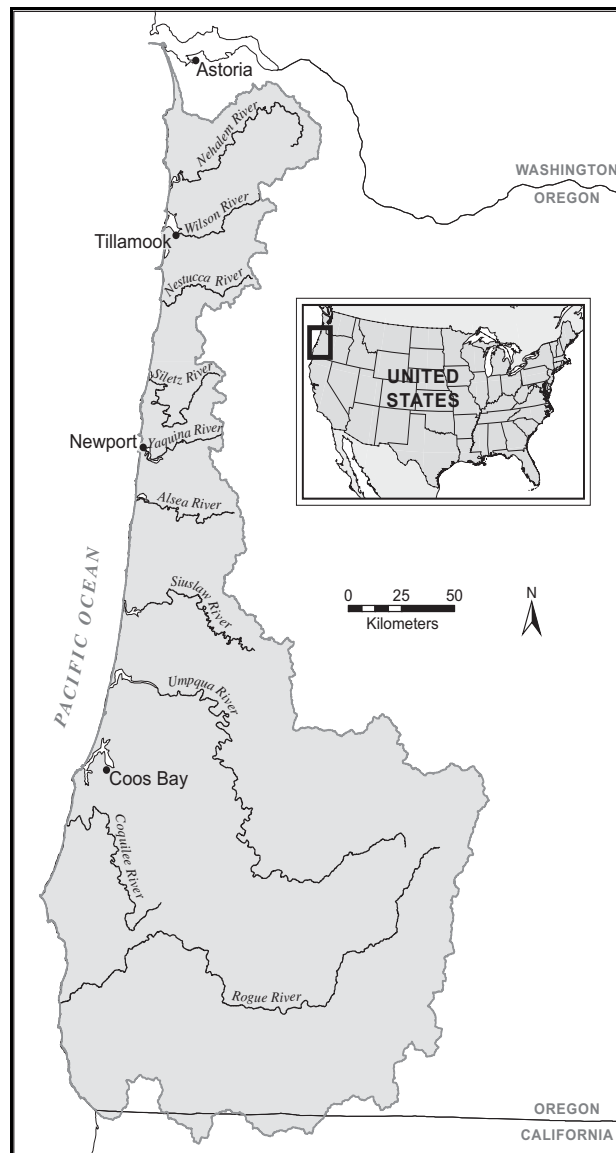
Astoria
Nehalem River
WASHINGTON
OREGON
Tillamook
Wilson River
Nestucca River
UNITED STATES
Siletz River
Newport
Yaquina River
Alsea River
PACIFIC OCEAN
Siuslaw River
0 25 50
Kilometers
N
Umpqua River
Coos Bay
Coquille River
Rogue River
OREGON
CALIFORNIA